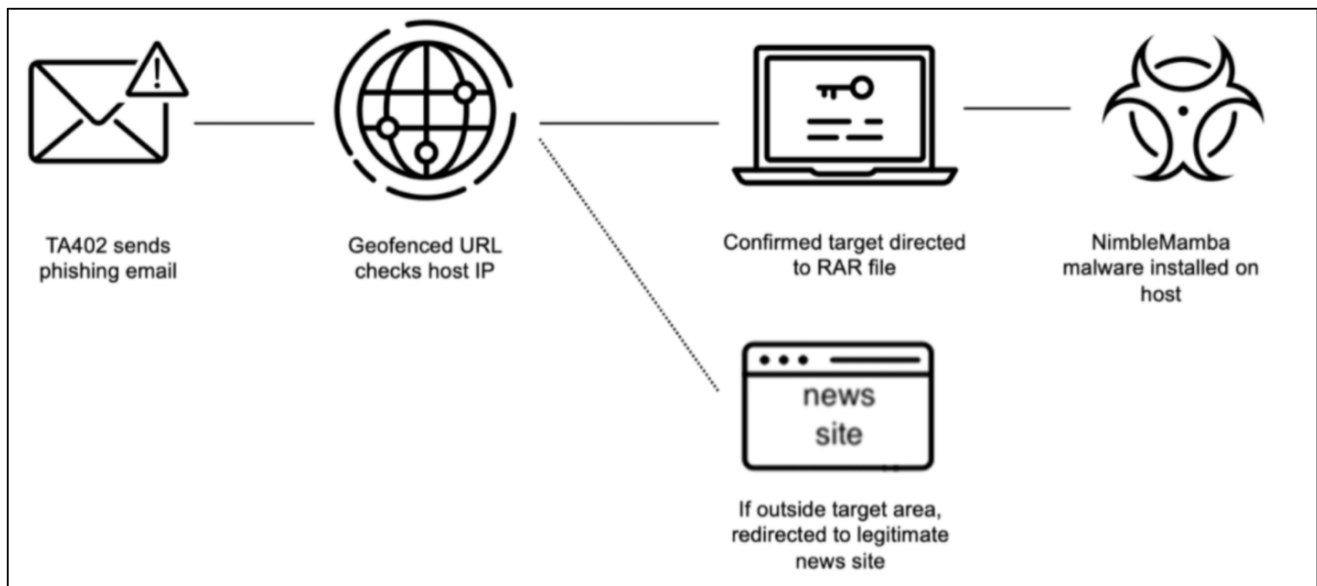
TA402 sends phishing email

Geofenced URL checks host IP

Confirmed target directed to RAR file

NimbleMamba malware installed on host

news site

If outside target area, redirected to legitimate news site